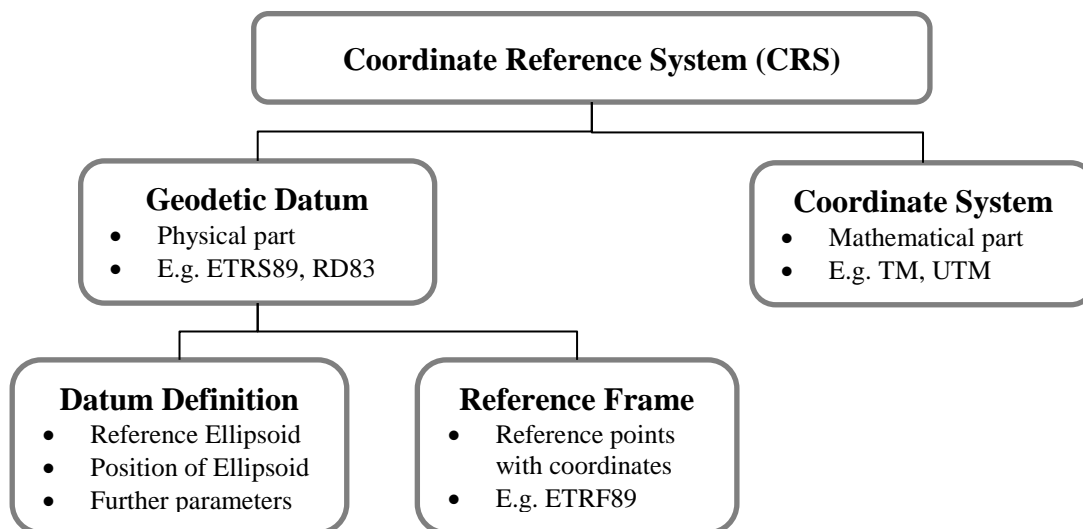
Coordinate Reference System (CRS)

Geodetic Datum
- Physical part
- E.g. ETRS89, RD83

Coordinate System
- Mathematical part
- E.g. TM, UTM

Datum Definition
- Reference Ellipsoid
- Position of Ellipsoid
- Further parameters

Reference Frame
- Reference points with coordinates
- E.g. ETRF89